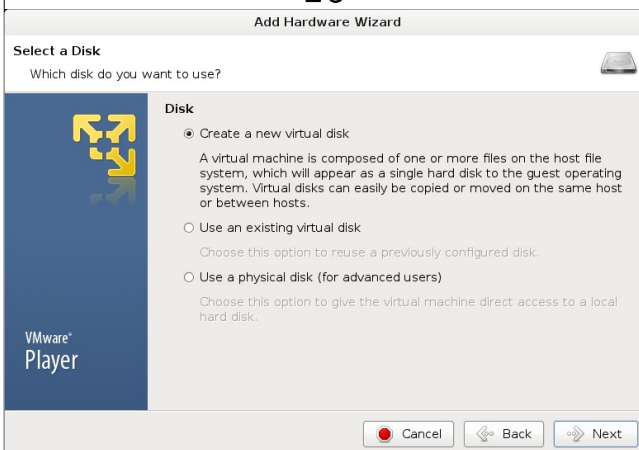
Add Hardware Wizard

Select a Disk

Which disk do you want to use?

VMware®
Player

Disk

Create a new virtual disk

A virtual machine is composed of one or more files on the host file system, which will appear as a single hard disk to the guest operating system. Virtual disks can easily be copied or moved on the same host or between hosts.

Use an existing virtual disk

Choose this option to reuse a previously configured disk.

Use a physical disk (for advanced users)

Choose this option to give the virtual machine direct access to a local hard disk.

Cancel Back Next